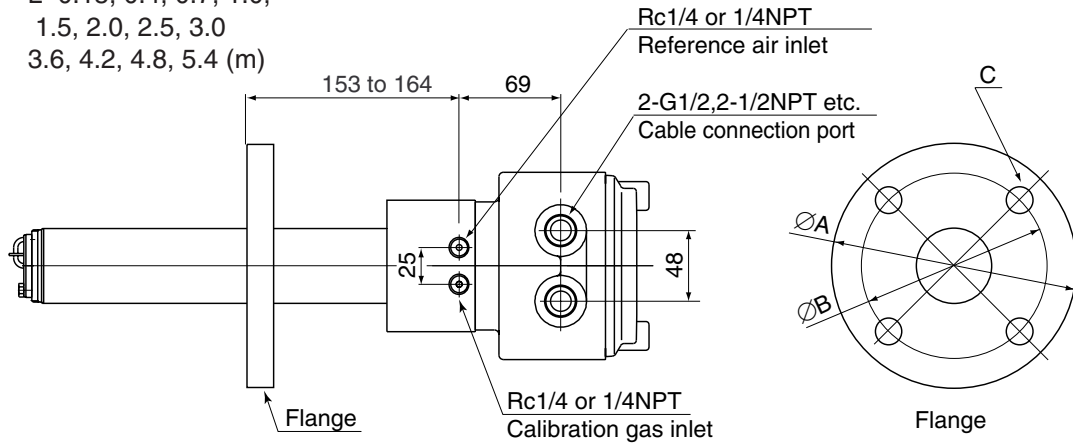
L= 0.15, 0.4, 0.7, 1.0,
1.5, 2.0, 2.5, 3.0
3.6, 4.2, 4.8, 5.4 (m)

153 to 164
69

Rc1/4 or 1/4NPT
Reference air inlet

2-G1/2,2-1/2NPT etc.
Cable connection port

25
48

Flange

Rc1/4 or 1/4NPT
Calibration gas inlet

C
$\varnothing A$
$\varnothing B$

Flange